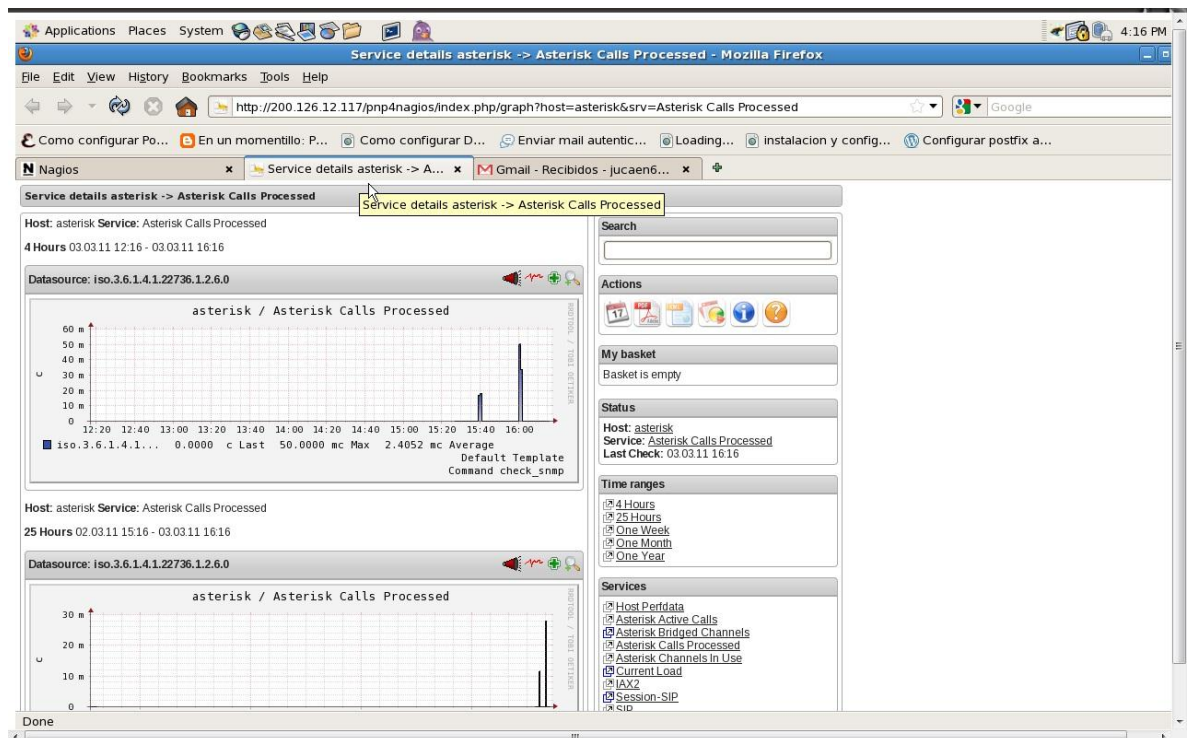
Applications Places System 4:16 PM

Service details asterisk -> Asterisk Calls Processed - Mozilla Firefox

File Edit View History Bookmarks Tools Help

http://200.126.12.117/pnp4nagios/index.php/graph?host=asterisk&srv=Asterisk Calls Processed

Google

Como configurar Po... En un momentillo: P... Como configurar D... Enviar mail autentic... Loading... instalacion y config... Configurar postfix a...

Nagios | Service details asterisk -> A... | Gmail - Recibidos - jucaen6...

Service details asterisk -> Asterisk Calls Processed

Service details asterisk -> Asterisk Calls Processed

Host: asterisk Service: Asterisk Calls Processed

4 Hours 03.03.11 12:16 - 03.03.11 16:16

Datasource: iso.3.6.1.4.1.22736.1.2.6.0

asterisk / Asterisk Calls Processed

60 m
50 m
40 m
30 m
20 m
10 m
0

c

12:20 12:40 13:00 13:20 13:40 14:00 14:20 14:40 15:00 15:20 15:40 16:00

iso.3.6.1.4.1... 0.0000 c Last 50.0000 mc Max 2.4052 mc Average

Default Template
Command check_snmp

RRDTOOL / TOBI OETIKER

Host: asterisk Service: Asterisk Calls Processed

25 Hours 02.03.11 15:16 - 03.03.11 16:16

Datasource: iso.3.6.1.4.1.22736.1.2.6.0

asterisk / Asterisk Calls Processed

30 m
20 m
10 m
0

c

RRDTOOL / TOBI OETIKER

Search

Actions

17

My basket

Basket is empty

Status

Host: asterisk
Service: Asterisk Calls Processed
Last Check: 03.03.11 16:16

Time ranges

4 Hours
25 Hours
One Week
One Month
One Year

Services

Host Perfdata
Asterisk Active Calls
Asterisk Bridged Channels
Asterisk Calls Processed
Asterisk Channels In Use
Current Load
IAX2
Session-SIP
SIP

Done